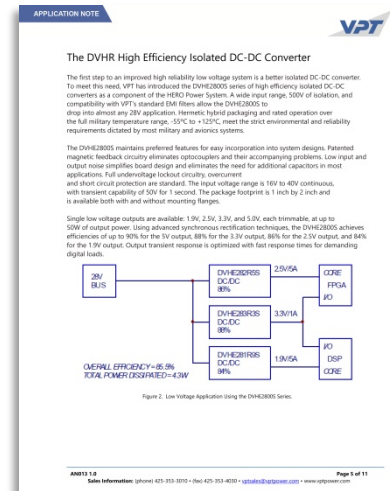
APPLICATION NOTE

VPT

The DVHR High Efficiency Isolated DC-DC Converter

The first step to an improved high reliability low voltage system is a better isolated DC-DC converter. To meet this need, VPT has introduced the DVHE2800S series of high efficiency isolated DC-DC converters as a component of the HERO Power System. A wide input range, 500V of isolation, and compatibility with VPT's standard EMI filters allow the DVHE2800S to drop into almost any 28V application. Hermetic hybrid packaging and rated operation over the full military temperature range, -55°C to +125°C, meet the strict environmental and reliability requirements dictated by most military and avionics systems.

The DVHE2800S maintains preferred features for easy incorporation into system designs. Patented magnetic feedback circuitry eliminates optocouplers and their accompanying problems. Low input and output noise simplifies board design and eliminates the need for additional capacitors in most applications. Full undervoltage lockout circuitry, overcurrent and short circuit protection are standard. The input voltage range is 16V to 40V continuous, with transient capability of 50V for 1 second. The package footprint is 1 inch by 2 inch and is available both with and without mounting flanges.

Single low voltage outputs are available: 1.9V, 2.5V, 3.3V, and 5.0V, each trimmable, at up to 50W of output power. Using advanced synchronous rectification techniques, the DVHE2800S achieves efficiencies of up to 90% for the 5V output, 88% for the 3.3V output, 86% for the 2.5V output, and 84% for the 1.9V output. Output transient response is optimized with fast response times for demanding digital loads.

28V BUS

DVHE2R5S DC/DC 86%

2.5V/5A

DVHE283R3S DC/DC 88%

3.3V/1A

DVHE281R9S DC/DC 84%

1.9V/5A

CORE FPGA I/O

I/O DSP CORE

OVERALL EFFICIENCY = 85.5%
TOTAL POWER DISSIPATED = 4.3W

Figure 2. Low Voltage Application Using the DVHE2800S Series.

AN013 1.0
Page 5 of 11
Sales Information: (phone) 425-353-3010 • (fax) 425-353-4030 • vptsales@vptpower.com • www.vptpower.com